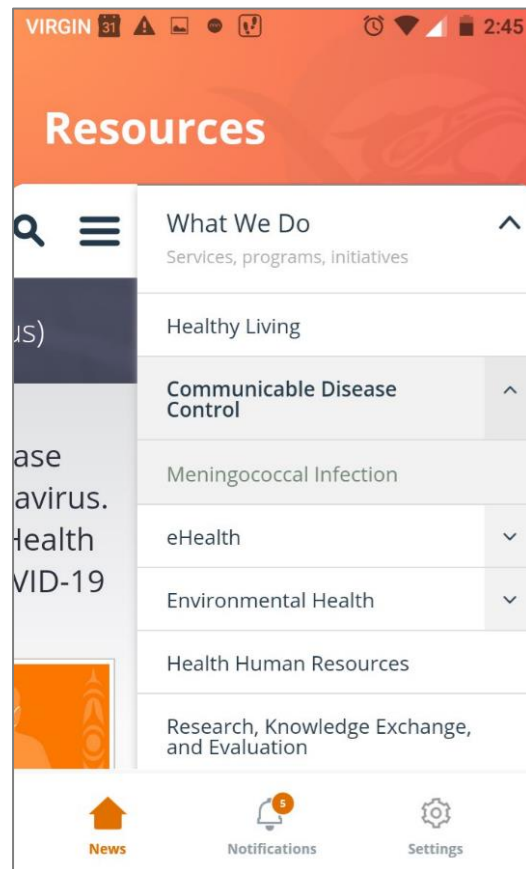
VIRGIN 31 2:45

Resources

us)

ase
avirus.
Health
VID-19

What We Do
Services, programs, initiatives

Healthy Living

Communicable Disease Control

Meningococcal Infection

eHealth

Environmental Health

Health Human Resources

Research, Knowledge Exchange, and Evaluation

News

5
Notifications

Settings